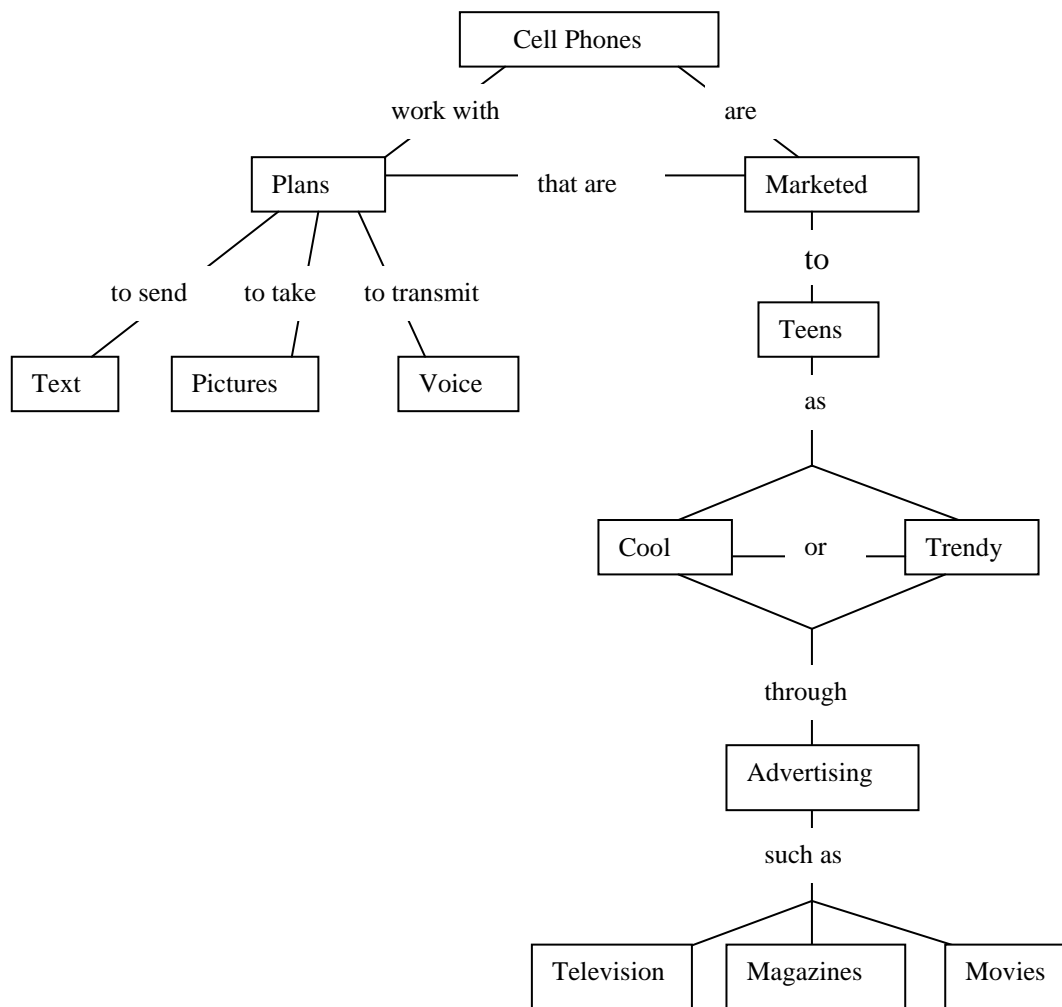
Cell Phones

work with

are

Plans

that are

Marketed

to

to send

to take

to transmit

Teens

Text

Pictures

Voice

as

Cool

or

Trendy

through

Advertising

such as

Television

Magazines

Movies